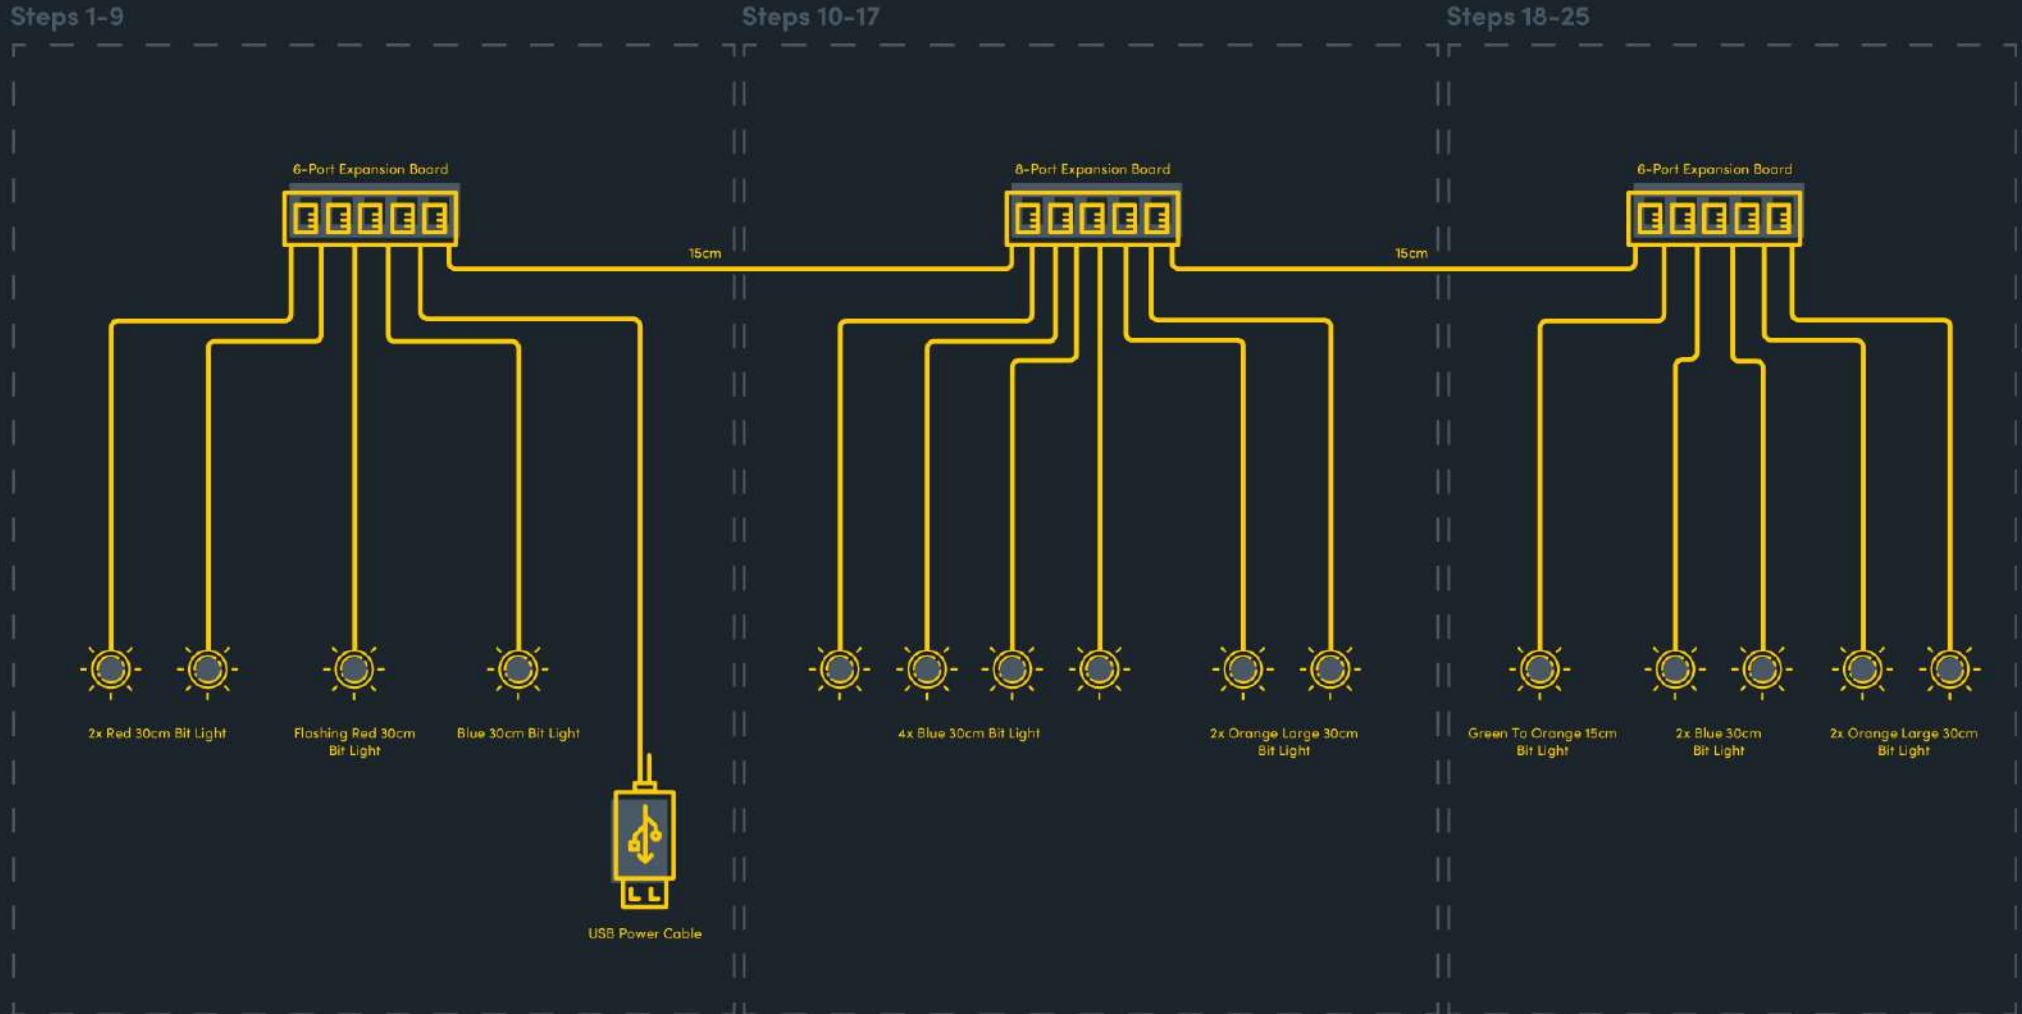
Steps 1-9

6-Port Expansion Board

2x Red 30cm Bit Light

Flashing Red 30cm Bit Light

Blue 30cm Bit Light

USB Power Cable

15cm

Steps 10-17

8-Port Expansion Board

4x Blue 30cm Bit Light

2x Orange Large 30cm Bit Light

15cm

Steps 18-25

6-Port Expansion Board

Green To Orange 15cm Bit Light

2x Blue 30cm Bit Light

2x Orange Large 30cm Bit Light